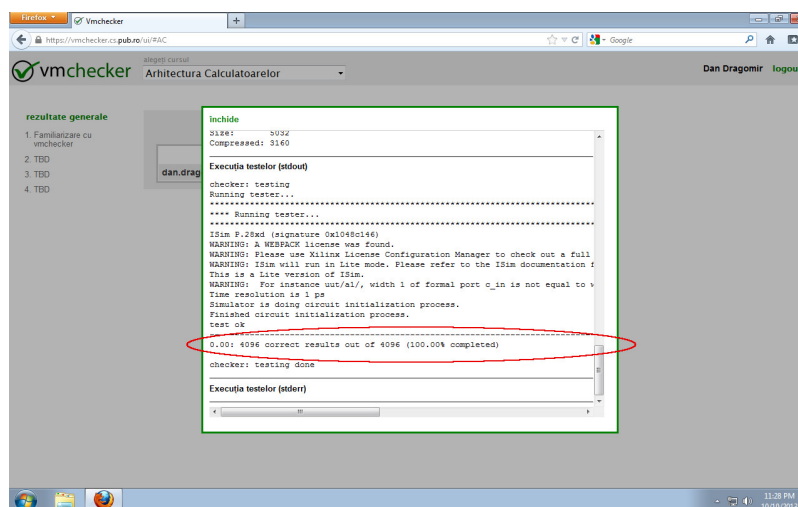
Firefox
Vmchecker
+
https://vmchecker.cs.pub.ro/ui/#AC
Google
vmchecker
alegeți cursul
Arhitectura Calculatoarelor
Dan Dragomir logou

rezultate generale
1. Familiarizare cu vmchecker
2. TBD
3. TBD
4. TBD

dan.drag

inchide
Size: 5032
Compressed: 3160

Execuția testelor (stdout)

checker: testing
Running tester...
****************************************************************************
**** Running tester...
****************************************************************************
ISim P.28xd (signature 0x1048c146)
WARNING: A WEBPACK license was found.
WARNING: Please use Xilinx License Configuration Manager to check out a full
WARNING: ISim will run in Lite mode. Please refer to the ISim documentation f
This is a Lite version of ISim.
WARNING: For instance uut/a1/, width 1 of formal port c_in is not equal to w
Time resolution is 1 ps
Simulator is doing circuit initialization process.
Finished circuit initialization process.
test ok

0.00: 4096 correct results out of 4096 (100.00% completed)

checker: testing done

Execuția testelor (stderr)

11:28 PM
10/10/2012